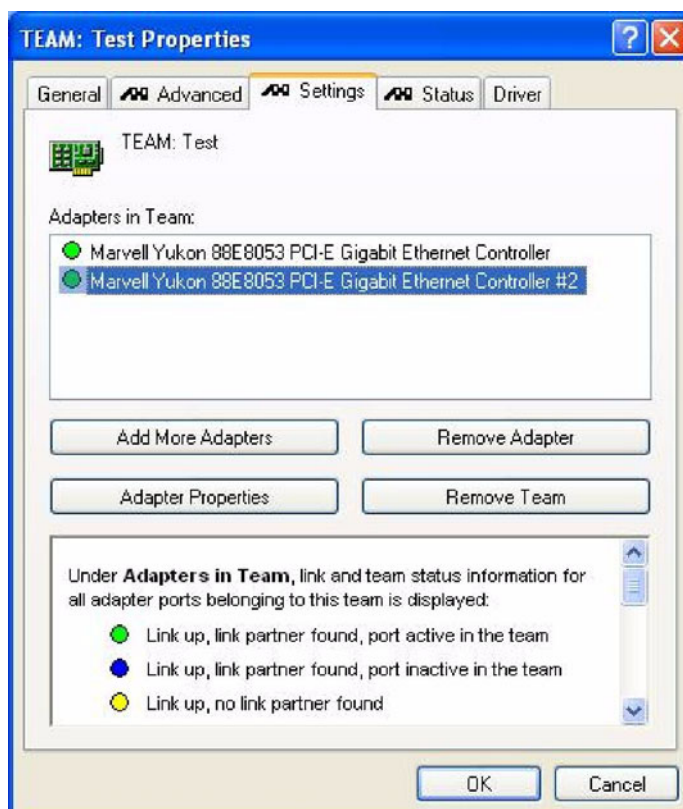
TEAM: Test Properties

General | Advanced | Settings | Status | Driver

TEAM: Test

Adapters in Team:

Marvell Yukon 88E8053 PCI-E Gigabit Ethernet Controller
Marvell Yukon 88E8053 PCI-E Gigabit Ethernet Controller #2

Add More Adapters
Remove Adapter
Adapter Properties
Remove Team

Under **Adapters in Team,** link and team status information for all adapter ports belonging to this team is displayed:

Link up, link partner found, port active in the team
Link up, link partner found, port inactive in the team
Link up, no link partner found

OK
Cancel